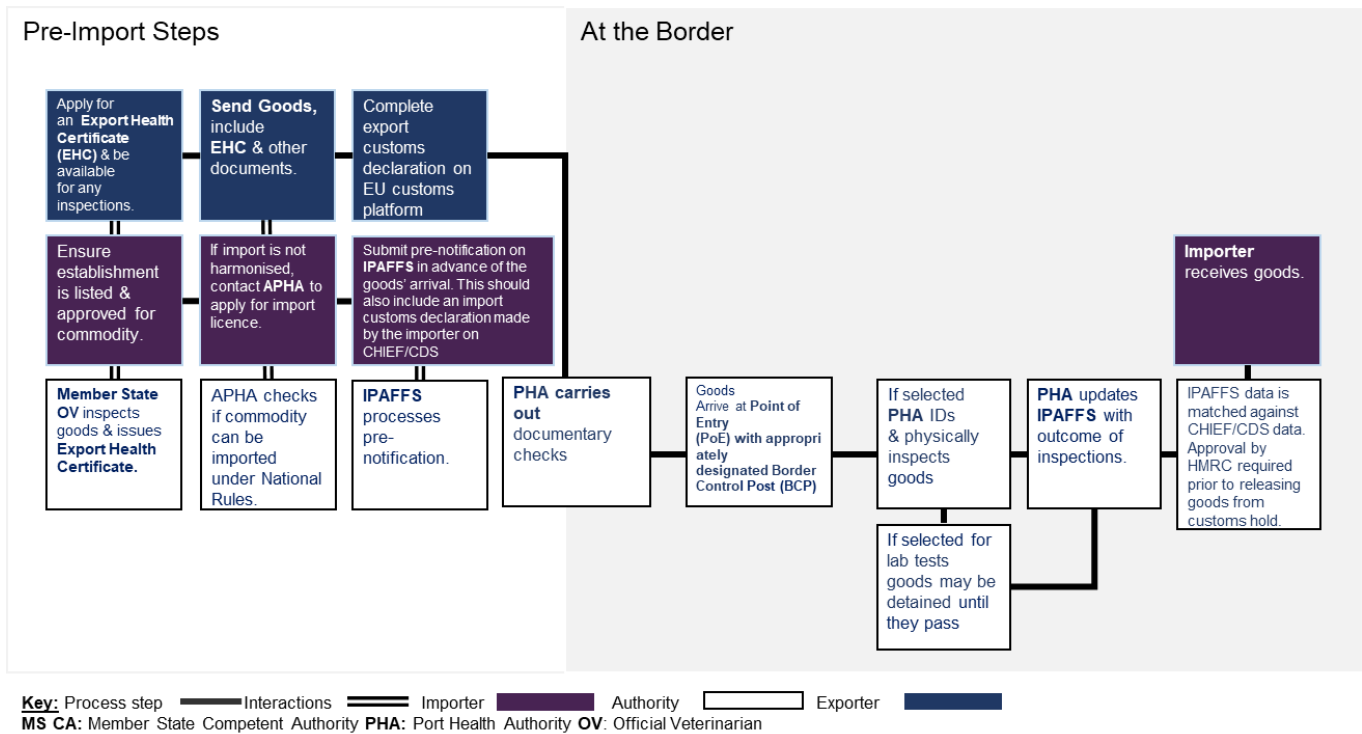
Pre-Import Steps

At the Border

Apply for an Export Health Certificate (EHC) & be available for any inspections.

Send Goods, include EHC & other documents.

Complete export customs declaration on EU customs platform

Ensure establishment is listed & approved for commodity.

If import is not harmonised, contact APHA to apply for import licence.

Submit pre-notification on IPAFFS in advance of the goods' arrival. This should also include an import customs declaration made by the importer on CHIEF/CDS

Importer receives goods.

Member State OV inspects goods & issues Export Health Certificate.

APHA checks if commodity can be imported under National Rules.

IPAFFS processes pre-notification.

PHA carries out documentary checks

Goods Arrive at Point of Entry (PoE) with appropriately designated Border Control Post (BCP)

If selected PHA IDs & physically inspects goods

PHA updates IPAFFS with outcome of inspections.

IPAFFS data is matched against CHIEF/CDS data. Approval by HMRC required prior to releasing goods from customs hold.

If selected for lab tests goods may be detained until they pass

Key: Process step Interactions Importer Authority Exporter
MS CA: Member State Competent Authority PHA: Port Health Authority OV: Official Veterinarian